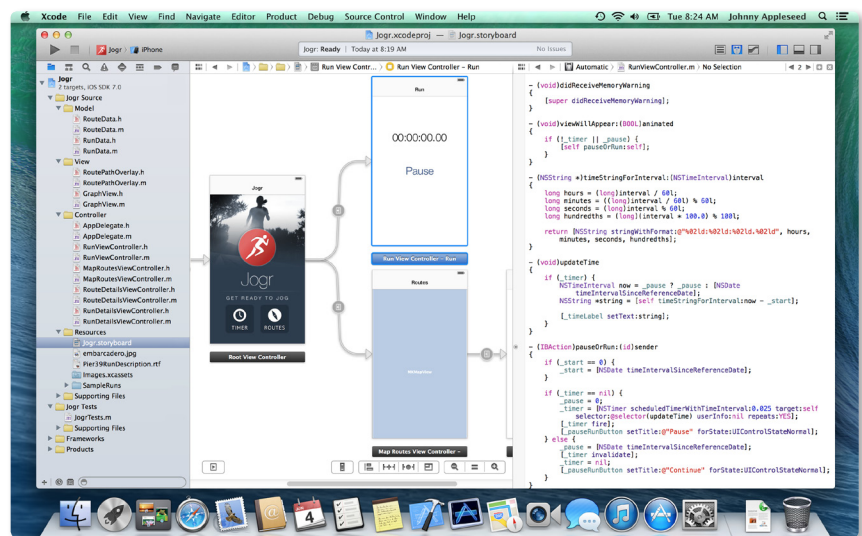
Xcode File Edit View Find Navigate Editor Product Debug Source Control Window Help

Tue 8:24 AM Johnny Appleseed

Jogr.xcodeproj — Jogr.storyboard

Jogr iPhone

Jogr: Ready | Today at 8:19 AM

No Issues

Run View Contr... Run View Controller – Run

Automatic RunViewController.m No Selection

2

Jogr
2 targets, iOS SDK 7.0
Jogr Source
Model
RouteData.h
RouteData.m
RunData.h
RunData.m
View
RoutePathOverlay.h
RoutePathOverlay.m
GraphView.h
GraphView.m
Controller
AppDelegate.h
AppDelegate.m
RunViewController.h
RunViewController.m
MapRoutesViewController.h
MapRoutesViewController.m
RouteDetailsViewController.h
RouteDetailsViewController.m
RunDetailsViewController.h
RunDetailsViewController.m
Resources
Jogr.storyboard
embarcadero.jpg
Pier39RunDescription.rtf
Images.xcassets
SampleRuns
Supporting Files
Jogr Tests
JogrTests.m
Supporting Files
Frameworks
Products

Jogr

Jogr

GET READY TO JOG

TIMER ROUTES

Root View Controller

Run

00:00:00.00

Pause

Run View Controller – Run

Routes

Map Routes View Controller –

- (void)didReceiveMemoryWarning
{
    [super didReceiveMemoryWarning];
}

- (void)viewWillAppear:(BOOL)animated
{
    if (!_timer || _pause) {
        [self pauseOrRun:self];
    }
}

- (NSString *)timeStringForInterval:(NSTimeInterval)interval
{
    long hours = (long)interval / 60l;
    long minutes = ((long)interval / 60l) % 60l;
    long seconds = (long)interval % 60l;
    long hundredths = (long)(interval * 100.0) % 100l;

    return [NSString stringWithFormat:@"%02ld:%02ld:%02ld.%02ld", hours,
        minutes, seconds, hundredths];
}

- (void)updateTime
{
    if (_timer) {
        NSTimeInterval now = _pause ? _pause : [NSDate
            timeIntervalSinceReferenceDate];
        NSString *string = [self timeStringForInterval:now - _start];

        [_timeLabel setText:string];
    }
}

- (IBAction)pauseOrRun:(id)sender
{
    if (_start == 0) {
        _start = [NSDate timeIntervalSinceReferenceDate];
    }

    if (_timer == nil) {
        _pause = 0;
        _timer = [NSTimer scheduledTimerWithTimeInterval:0.025 target:self
            selector:@selector(updateTime) userInfo:nil repeats:YES];
        [_timer fire];
        [_pauseRunButton setTitle:@"Pause" forState:UIControlStateNormal];
    } else {
        _pause = [NSDate timeIntervalSinceReferenceDate];
        [_timer invalidate];
        _timer = nil;
        [_pauseRunButton setTitle:@"Continue" forState:UIControlStateNormal];
    }
}